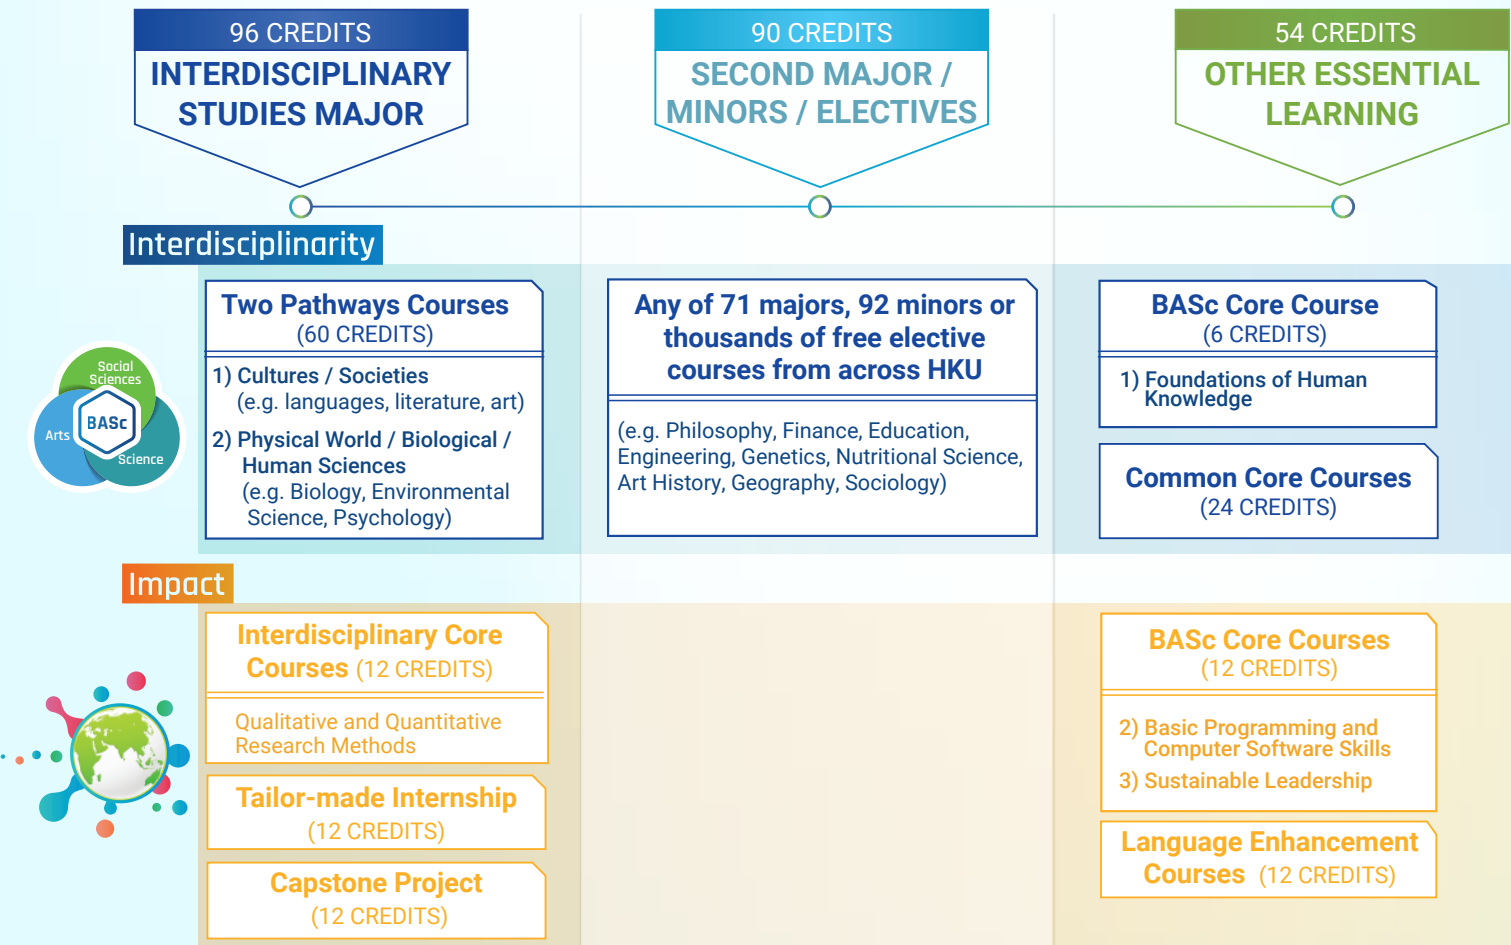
96 CREDITS
INTERDISCIPLINARY STUDIES MAJOR

90 CREDITS
SECOND MAJOR / MINORS / ELECTIVES

54 CREDITS
OTHER ESSENTIAL LEARNING

Interdisciplinarity

Social Sciences
BASc
Arts
Science

Two Pathways Courses
(60 CREDITS)

1) Cultures / Societies
(e.g. languages, literature, art)

2) Physical World / Biological / Human Sciences
(e.g. Biology, Environmental Science, Psychology)

Any of 71 majors, 92 minors or thousands of free elective courses from across HKU

(e.g. Philosophy, Finance, Education, Engineering, Genetics, Nutritional Science, Art History, Geography, Sociology)

BASc Core Course
(6 CREDITS)

1) Foundations of Human Knowledge

Common Core Courses
(24 CREDITS)

Impact

Interdisciplinary Core Courses (12 CREDITS)

Qualitative and Quantitative Research Methods

Tailor-made Internship
(12 CREDITS)

Capstone Project
(12 CREDITS)

BASc Core Courses
(12 CREDITS)

2) Basic Programming and Computer Software Skills
3) Sustainable Leadership

Language Enhancement Courses (12 CREDITS)